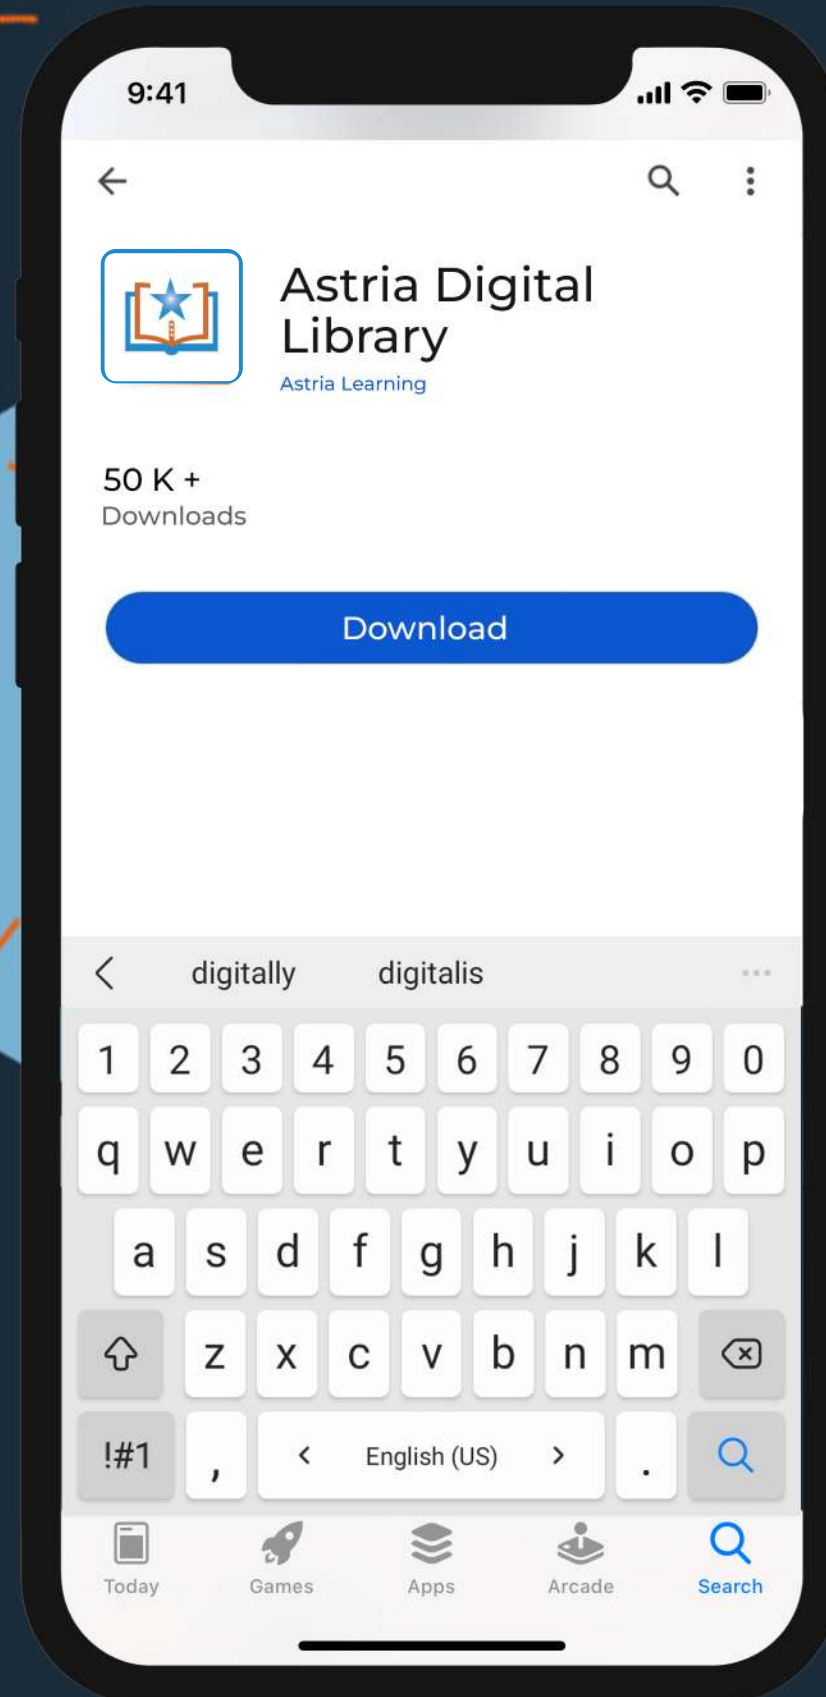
9:41

Astria Digital Library
Astria Learning

50 K +
Downloads

Download

digitally digitalis

1 2 3 4 5 6 7 8 9 0
q w e r t y u i o p
a s d f g h j k l
z x c v b n m
!#1 , < English (US) > .

Today Games Apps Arcade Search